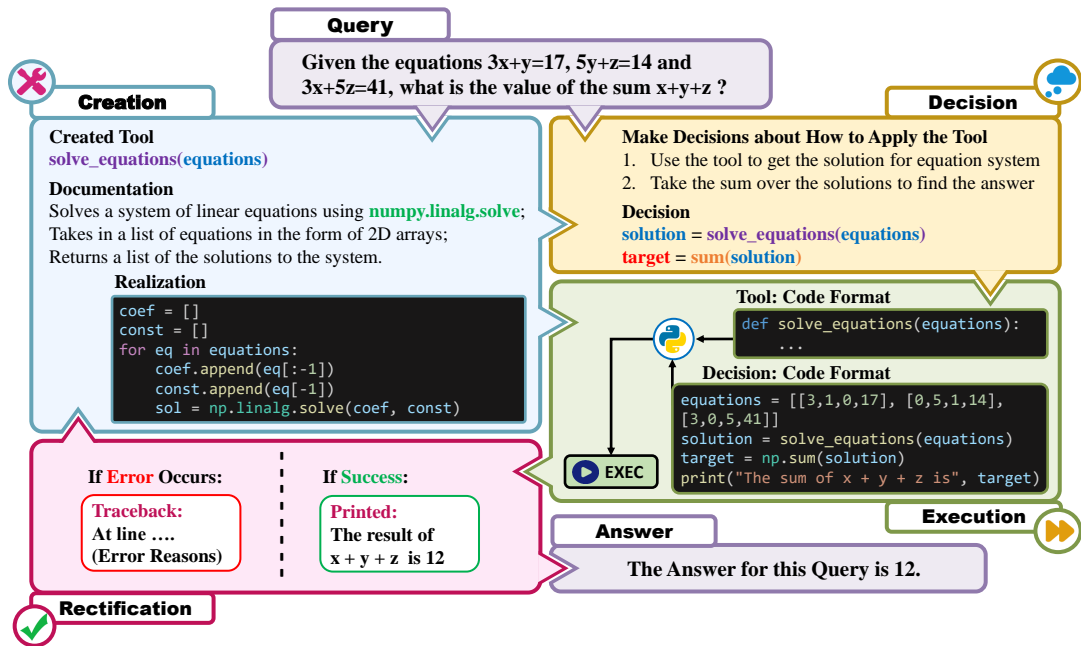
Query

Given the equations 3x+y=17, 5y+z=14 and 3x+5z=41, what is the value of the sum x+y+z ?

Creation

Created Tool
solve_equations(equations)

Documentation
Solves a system of linear equations using numpy.linalg.solve; Takes in a list of equations in the form of 2D arrays; Returns a list of the solutions to the system.

Realization
```
coef = []
const = []
for eq in equations:
    coef.append(eq[:-1])
    const.append(eq[-1])
    sol = np.linalg.solve(coef, const)
```

Decision

Make Decisions about How to Apply the Tool
1. Use the tool to get the solution for equation system
2. Take the sum over the solutions to find the answer

Decision
solution = solve_equations(equations)
target = sum(solution)

Tool: Code Format
```
def solve_equations(equations):
    ...
```

Decision: Code Format
```
equations = [[3,1,0,17], [0,5,1,14],
[3,0,5,41]]
solution = solve_equations(equations)
target = np.sum(solution)
print("The sum of x + y + z is", target)
```

EXEC

Execution

If Error Occurs:
Traceback:
At line ….
(Error Reasons)

If Success:
Printed:
The result of x + y + z is 12

Rectification

Answer

The Answer for this Query is 12.